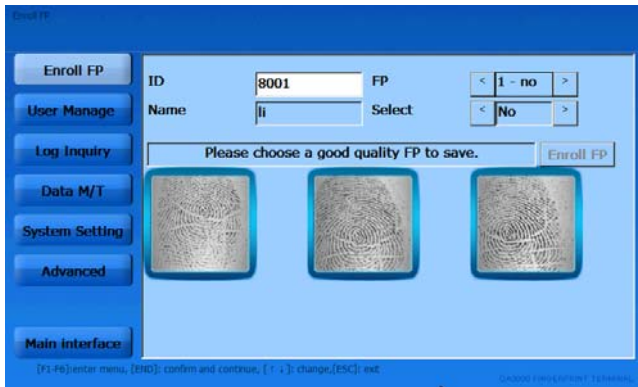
Enroll FP

Enroll FP
User Manage
Log Inquiry
Data M/T
System Setting
Advanced
Main interface

ID
8001
FP
<
1 - no
>
Name
li
Select
<
No
>

Please choose a good quality FP to save.
Enroll FP

[F1-F6]:enter menu, [END]: confirm and continue, [↑ ↓]: change,[ESC]: exit
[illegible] FINGERPRINT TERMINAL